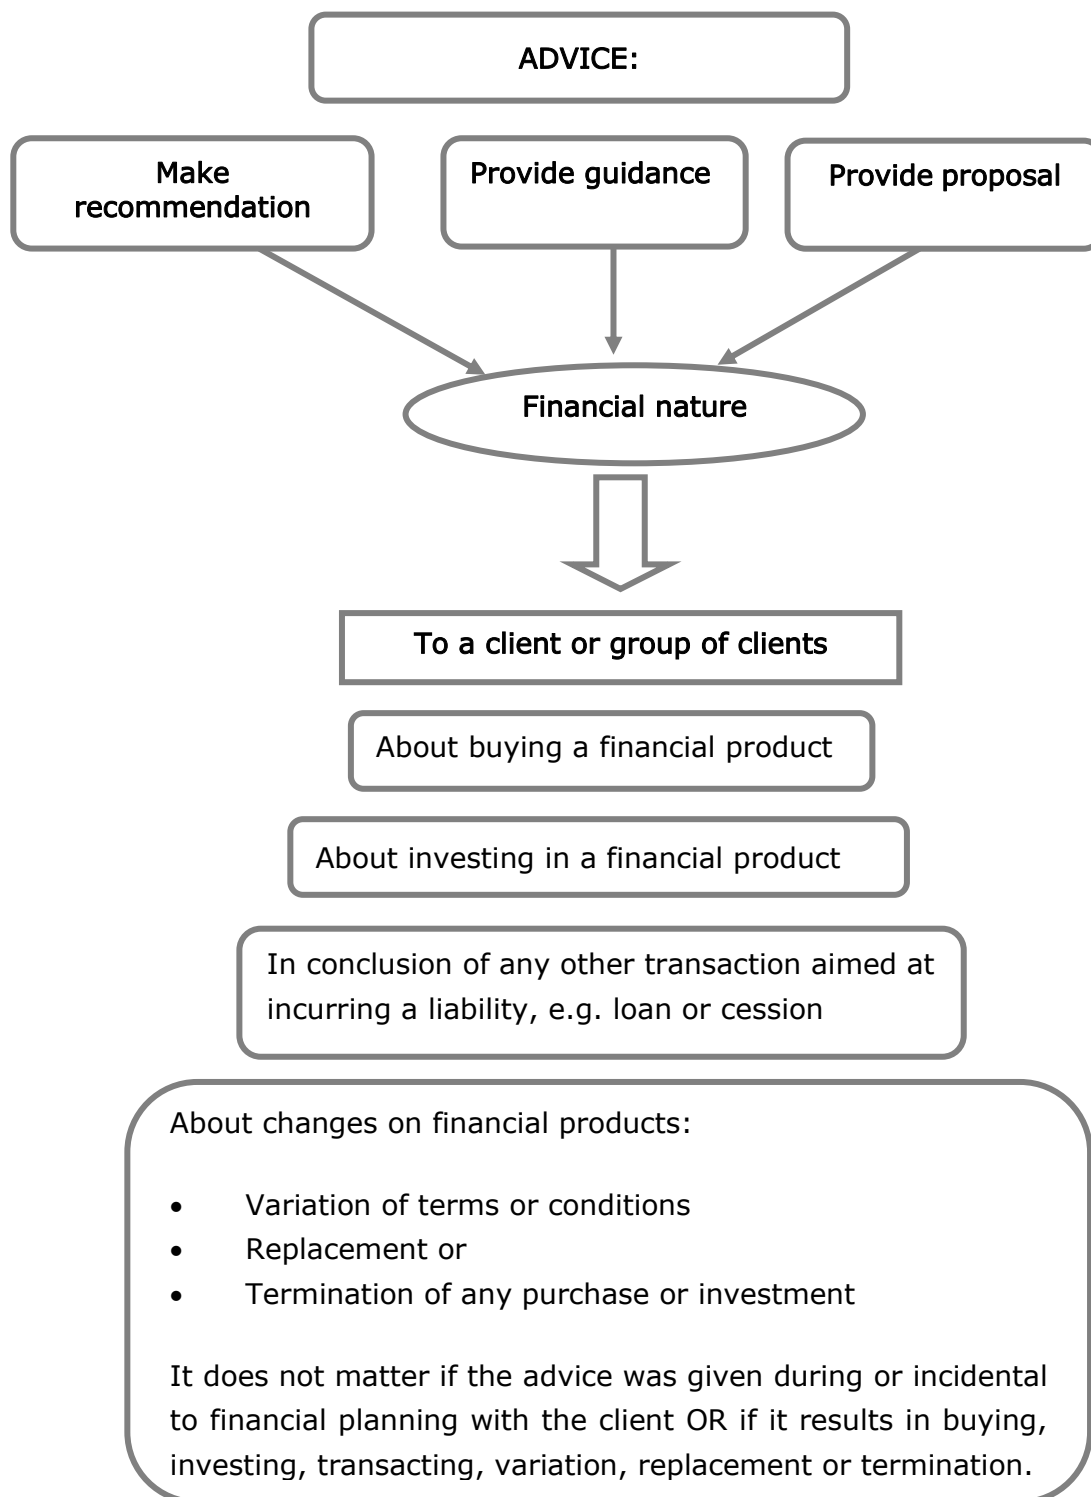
ADVICE:

Make recommendation

Provide guidance

Provide proposal

Financial nature

To a client or group of clients

About buying a financial product

About investing in a financial product

In conclusion of any other transaction aimed at incurring a liability, e.g. loan or cession

About changes on financial products:

- Variation of terms or conditions
- Replacement or
- Termination of any purchase or investment

It does not matter if the advice was given during or incidental to financial planning with the client OR if it results in buying, investing, transacting, variation, replacement or termination.